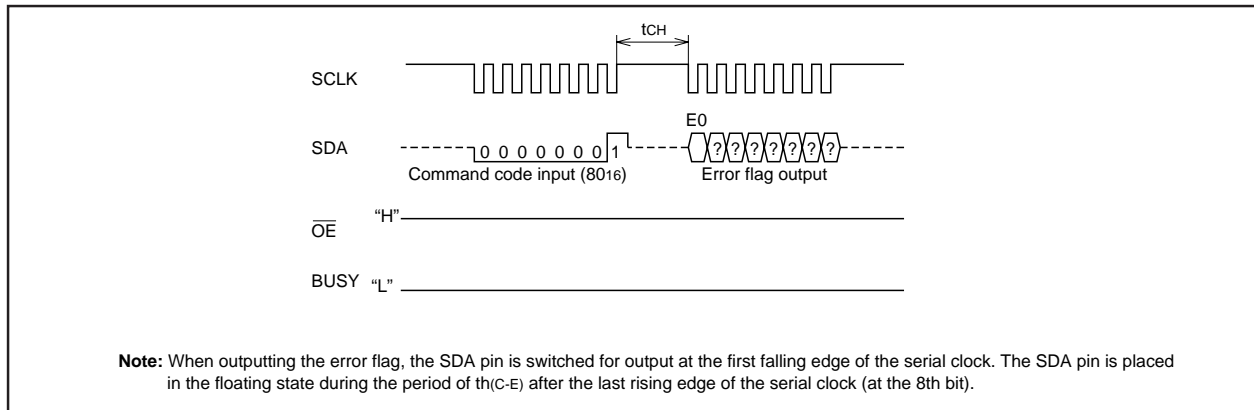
tCH

SCLK

SDA

E0

0 0 0 0 0 0 0 1

? ? ? ? ? ? ?

Command code input ($80_{16}$)

Error flag output

$\overline{OE}$ "H"

BUSY "L"

**Note:** When outputting the error flag, the SDA pin is switched for output at the first falling edge of the serial clock. The SDA pin is placed in the floating state during the period of th(C-E) after the last rising edge of the serial clock (at the 8th bit).